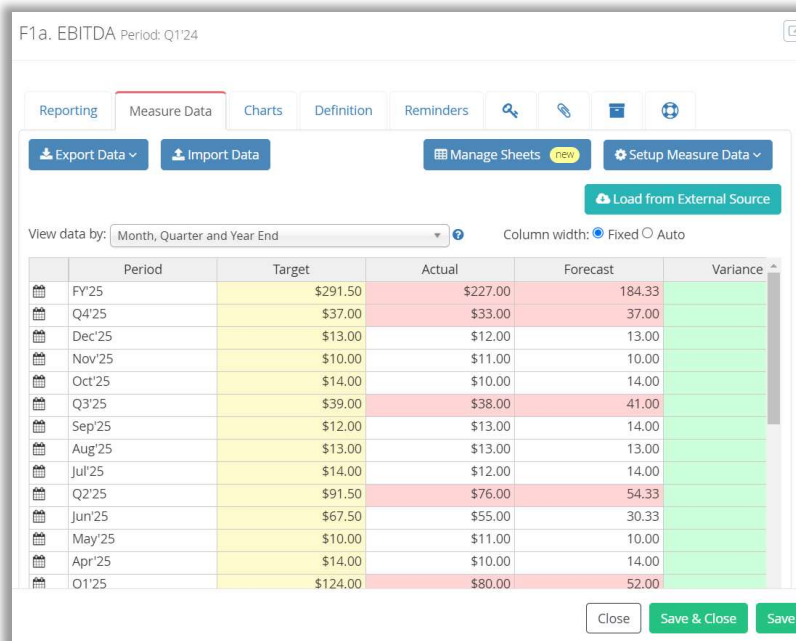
F1a. EBITDA Period: Q1'24

Reporting | Measure Data | Charts | Definition | Reminders

Export Data | Import Data | Manage Sheets new | Setup Measure Data

Load from External Source

View data by: Month, Quarter and Year End | Column width: Fixed Auto

| | Period | Target | Actual | Forecast | Variance |
|---|---|---|---|---|---|
| | FY'25 | \$291.50 | \$227.00 | 184.33 | |
| | Q4'25 | \$37.00 | \$33.00 | 37.00 | |
| | Dec'25 | \$13.00 | \$12.00 | 13.00 | |
| | Nov'25 | \$10.00 | \$11.00 | 10.00 | |
| | Oct'25 | \$14.00 | \$10.00 | 14.00 | |
| | Q3'25 | \$39.00 | \$38.00 | 41.00 | |
| | Sep'25 | \$12.00 | \$13.00 | 14.00 | |
| | Aug'25 | \$13.00 | \$13.00 | 13.00 | |
| | Jul'25 | \$14.00 | \$12.00 | 14.00 | |
| | Q2'25 | \$91.50 | \$76.00 | 54.33 | |
| | Jun'25 | \$67.50 | \$55.00 | 30.33 | |
| | May'25 | \$10.00 | \$11.00 | 10.00 | |
| | Apr'25 | \$14.00 | \$10.00 | 14.00 | |
| | Q1'25 | \$124.00 | \$80.00 | 52.00 | |

Close | Save & Close | Save